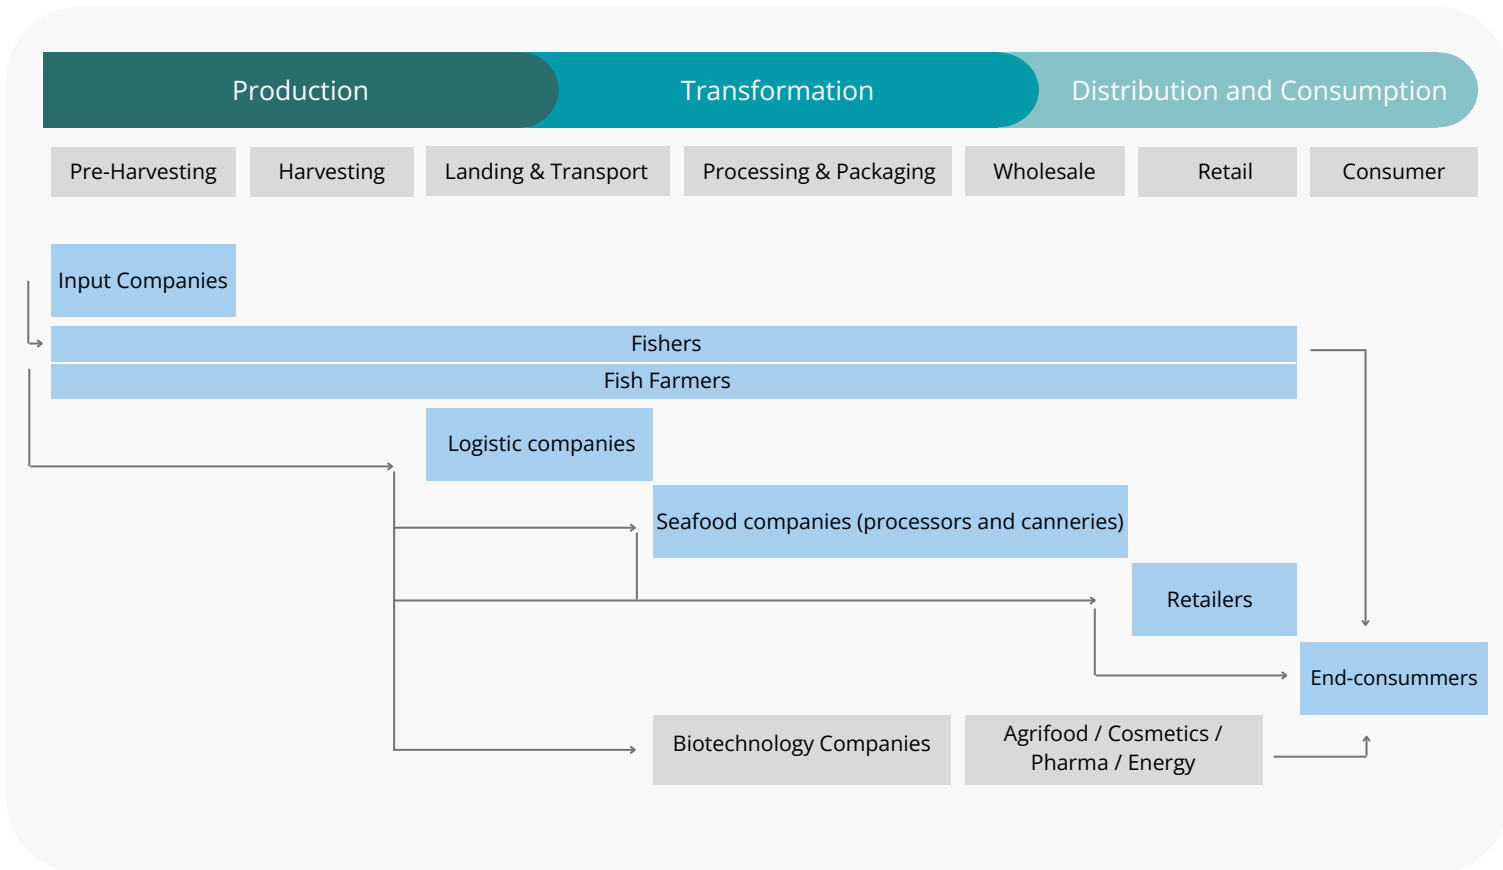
Production
Transformation
Distribution and Consumption

Pre-Harvesting
Harvesting
Landing & Transport
Processing & Packaging
Wholesale
Retail
Consumer

Input Companies
Fishers
Fish Farmers
Logistic companies
Seafood companies (processors and canneries)
Retailers
End-consummers
Biotechnology Companies
Agrifood / Cosmetics / Pharma / Energy